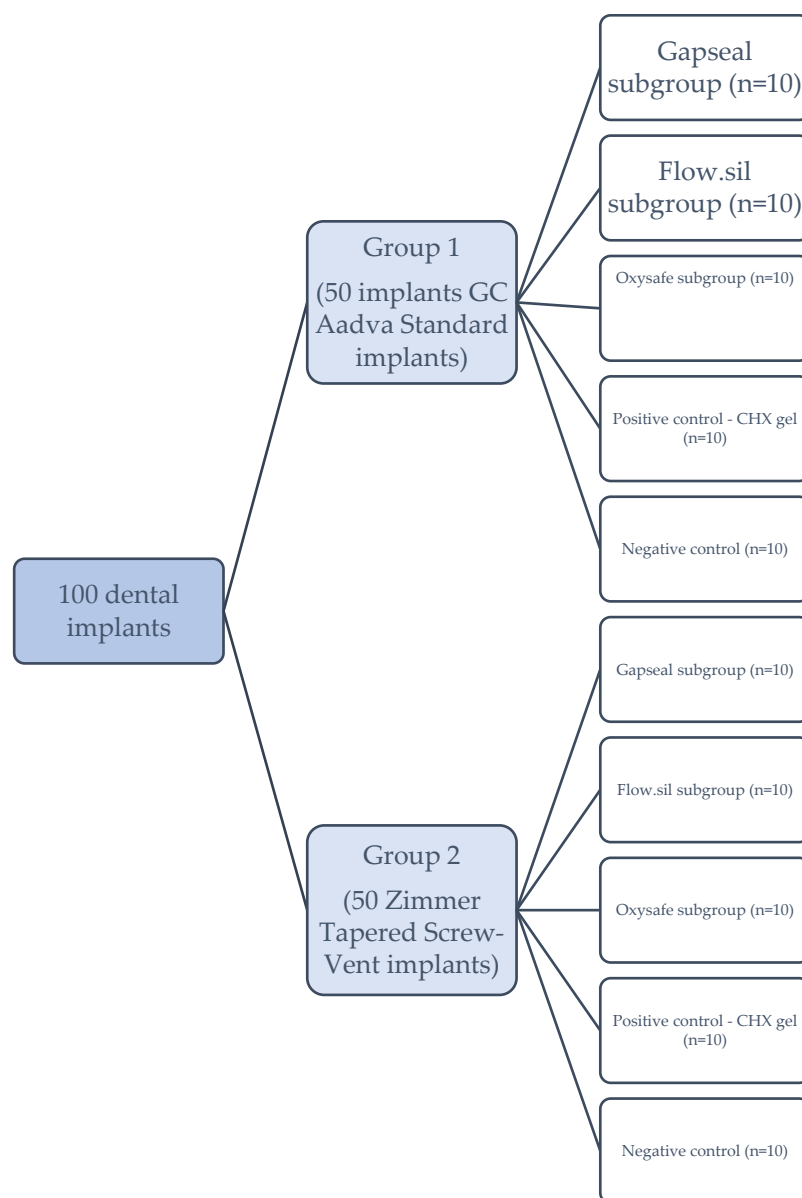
100 dental implants

Group 1

(50 implants GC Aadva Standard implants)

Gapseal subgroup (n=10)

Flow.sil subgroup (n=10)

Oxysafe subgroup (n=10)

Positive control - CHX gel (n=10)

Negative control (n=10)

Group 2

(50 Zimmer Tapered Screw-Vent implants)

Gapseal subgroup (n=10)

Flow.sil subgroup (n=10)

Oxysafe subgroup (n=10)

Positive control - CHX gel (n=10)

Negative control (n=10)